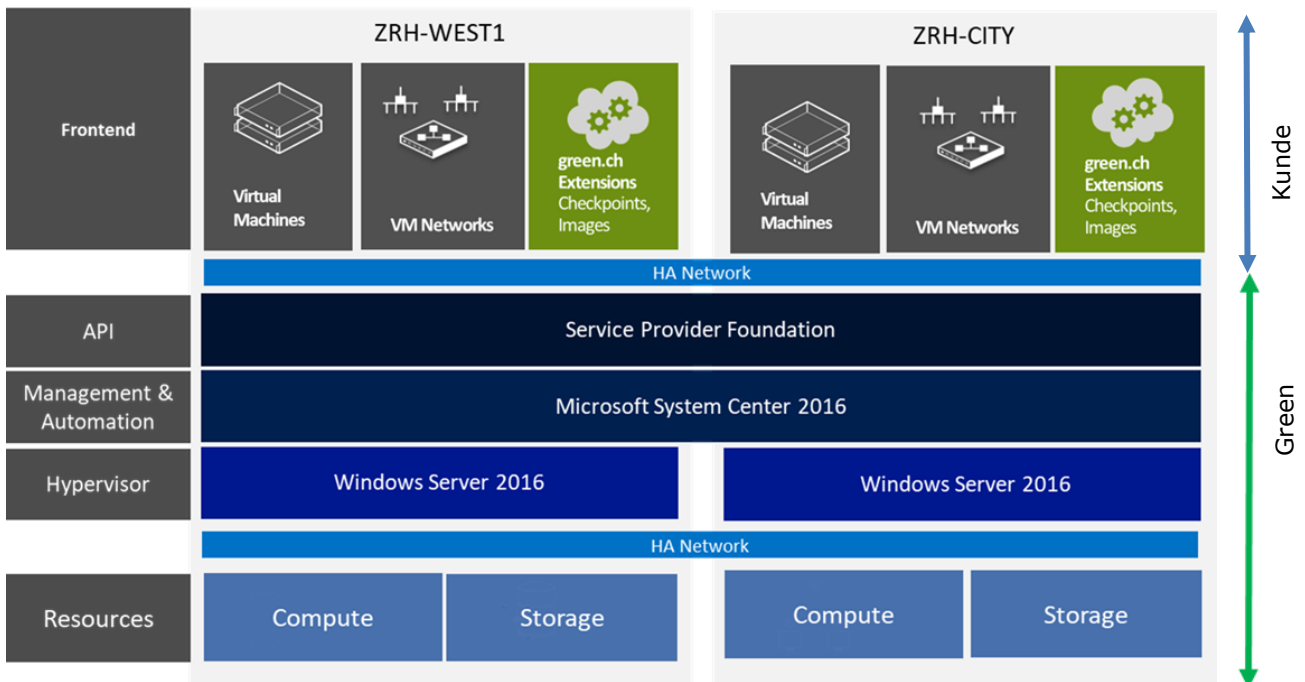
Frontend

ZRH-WEST1

Virtual Machines

VM Networks

green.ch Extensions Checkpoints, Images

ZRH-CITY

Virtual Machines

VM Networks

green.ch Extensions Checkpoints, Images

Kunde

HA Network

API

Service Provider Foundation

Management & Automation

Microsoft System Center 2016

Hypervisor

Windows Server 2016

Windows Server 2016

HA Network

Resources

Compute

Storage

Compute

Storage

Green